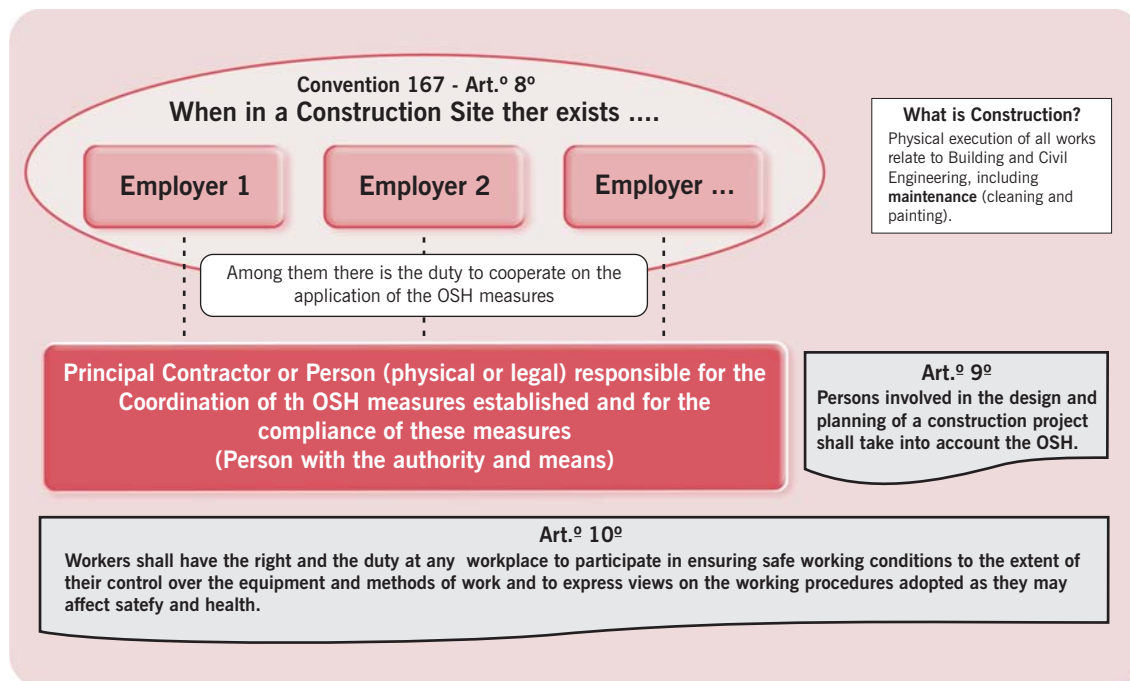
Convention 167 - Art.º 8º
When in a Construction Site ther exists ....

Employer 1

Employer 2

Employer ...

Among them there is the duty to cooperate on the application of the OSH measures

What is Construction?
Physical execution of all works relate to Building and Civil Engineering, including **maintenance** (cleaning and painting).

Principal Contractor or Person (physical or legal) responsible for the Coordination of th OSH measures established and for the compliance of these measures
(Person with the authority and means)

Art.º 9º
Persons involved in the design and planning of a construction project shall take into account the OSH.

Art.º 10º
Workers shall have the right and the duty at any workplace to participate in ensuring safe working conditions to the extent of their control over the equipment and methods of work and to express views on the working procedures adopted as they may affect satefy and health.